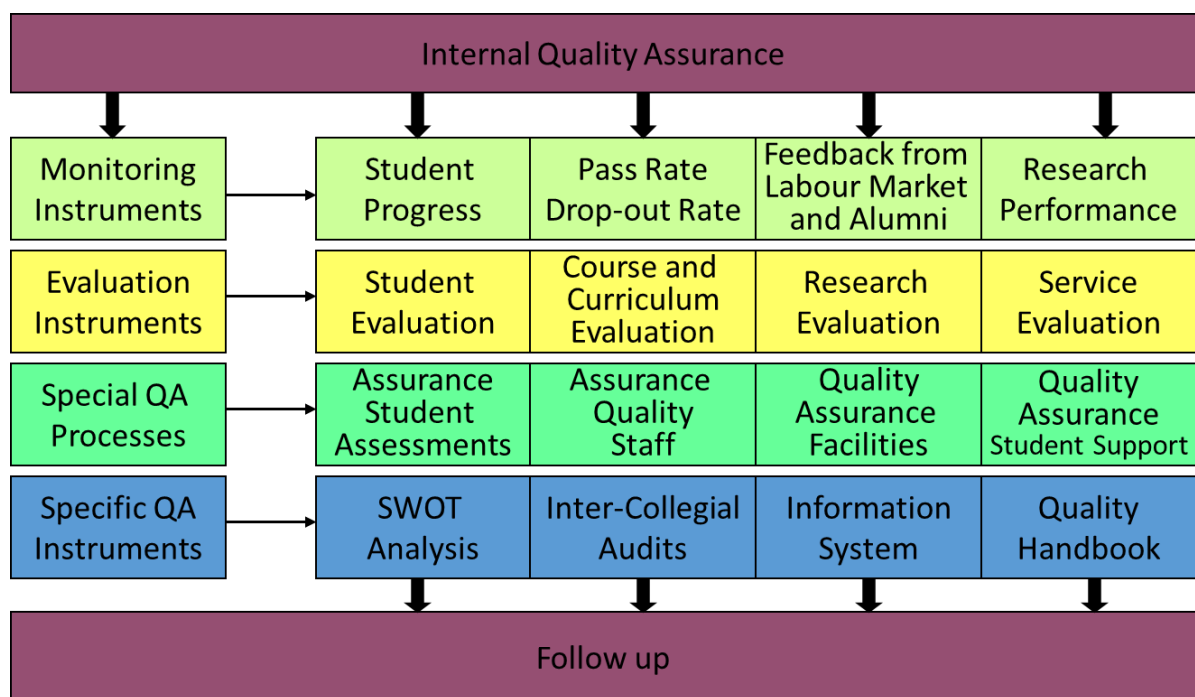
Internal Quality Assurance

Monitoring Instruments

Student Progress

Pass Rate Drop-out Rate

Feedback from Labour Market and Alumni

Research Performance

Evaluation Instruments

Student Evaluation

Course and Curriculum Evaluation

Research Evaluation

Service Evaluation

Special QA Processes

Assurance Student Assessments

Assurance Quality Staff

Quality Assurance Facilities

Quality Assurance Student Support

Specific QA Instruments

SWOT Analysis

Inter-Collegial Audits

Information System

Quality Handbook

Follow up